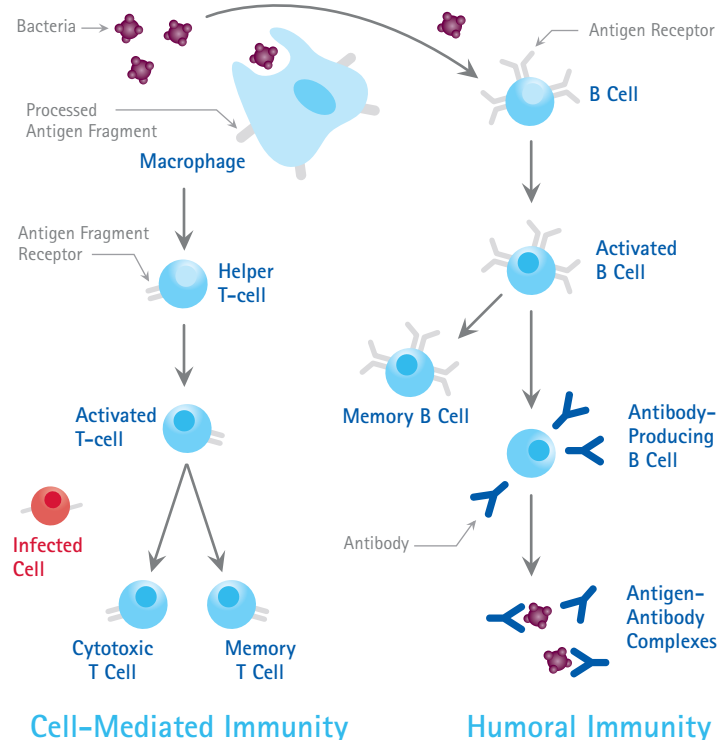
Bacteria

Antigen Receptor

B Cell

Processed Antigen Fragment

Macrophage

Antigen Fragment Receptor

Helper T-cell

Activated B Cell

Memory B Cell

Activated T-cell

Antibody-Producing B Cell

Infected Cell

Antibody

Antigen-Antibody Complexes

Cytotoxic T Cell

Memory T Cell

Cell-Mediated Immunity

Humoral Immunity